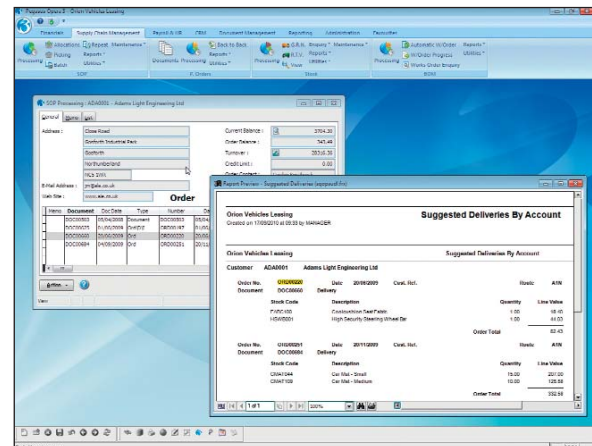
Pegasus Opera 3 - Orion Vehicle Leasing

Financials | Supply Chain Management | Payroll & HR | CRM | Document Management | Reporting | Administration | Favourites

Allocations | Repeat | Maintenance | Picking | Reports | Batch | Utilities | Processing | SOP

Back to Back | Documents | Processing | Reports | Utilities | P. Orders

G.R.N. | Enquiry | Maintenance | P.R.V. | Reports | View | Utilities | Processing | Stock

Automatic W/Order | Reports | W/Order Progress | Utilities | Works Order Enquiry | Processing | BOM

SOP Processing : ADA0001 - Adams Light Engineering Ltd

General | Memo | Lists

Address : Close Road
Gosforth Industrial Park
Gosforth
Northumberland
NL6 1WL

E-Mail Address : jm@ale.co.uk
Web Site : www.ale.co.uk

Current Balance : 3704.30
Order Balance : 345.46
Turnover : 3916.36
Credit Limit : 0.00
Order Contact :

Order

| Memo | Document | Doc Date | Type | Number | Da |
|---|---|---|---|---|---|
| | DOC00583 | 05/04/2008 | Document | ORD00035 | 05/ |
| | DOC00025 | 01/05/2008 | D/N/D/Z | ORD00187 | 01/ |
| | DOC00640 | 20/05/2009 | Ord | ORD00220 | 20/ |
| | DOC00684 | 04/09/2009 | Ord | ORD00251 | 20/1 |

Action | View

Report Preview - Suggested Deliveries (sopsuod.frx)

Orion Vehicles Leasing
Created on 17/09/2010 at 05:30 by MANAGER

Suggested Deliveries By Account

Orion Vehicles Leasing

Suggested Deliveries By Account

Customer ADA0001 Adams Light Engineering Ltd

Order No. ORD00220 Date 20/08/2009 Cust. Ref. Route A1N
Document DOC00650 Delivery

| Stock Code | Description | Quantity | Line Value |
|---|---|---|---|
| FABC100 | Coolsmotion Seat Fabric | 1.00 | 18.40 |
| HGW0001 | High Security Steering Wheel Bar | 1.00 | 44.03 |

Order Total 62.43

Order No. ORD00251 Date 20/11/2009 Cust. Ref. Route A1N
Document DOC00684 Delivery

| Stock Code | Description | Quantity | Line Value |
|---|---|---|---|
| CMAT044 | Car Mat - Small | 75.00 | 207.00 |
| CMAT108 | Car Mat - Medium | 10.00 | 125.58 |

Order Total 332.58

1 of 1 | 100%